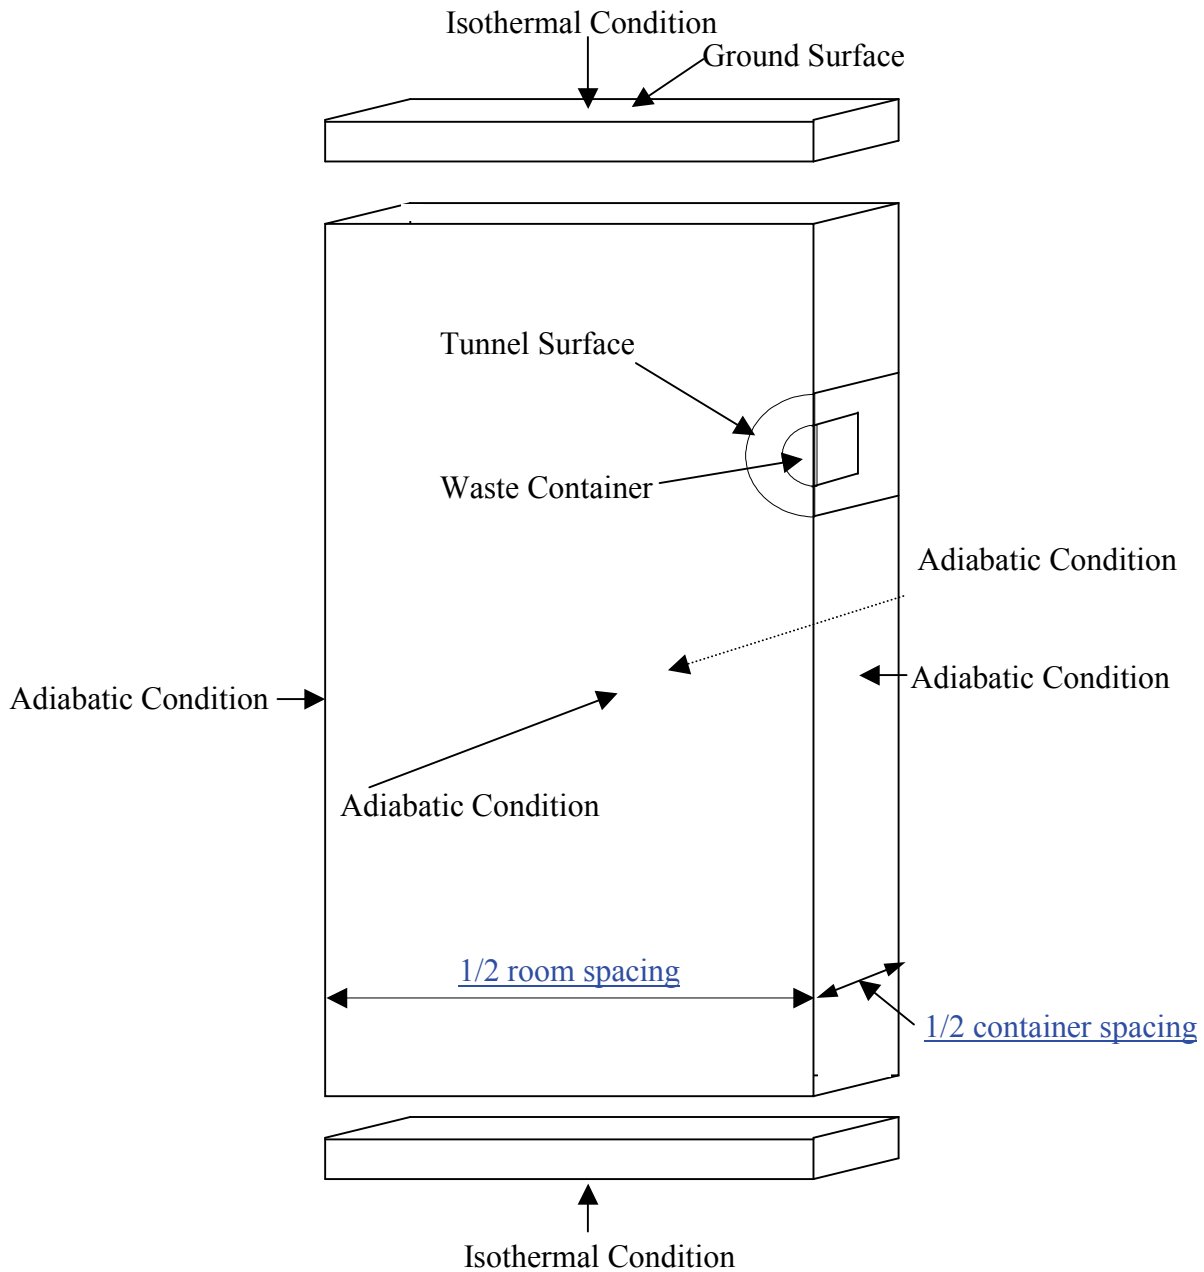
Isothermal Condition
Ground Surface

Tunnel Surface

Waste Container

Adiabatic Condition

Adiabatic Condition

Adiabatic Condition

Adiabatic Condition

1/2 room spacing

1/2 container spacing

Isothermal Condition